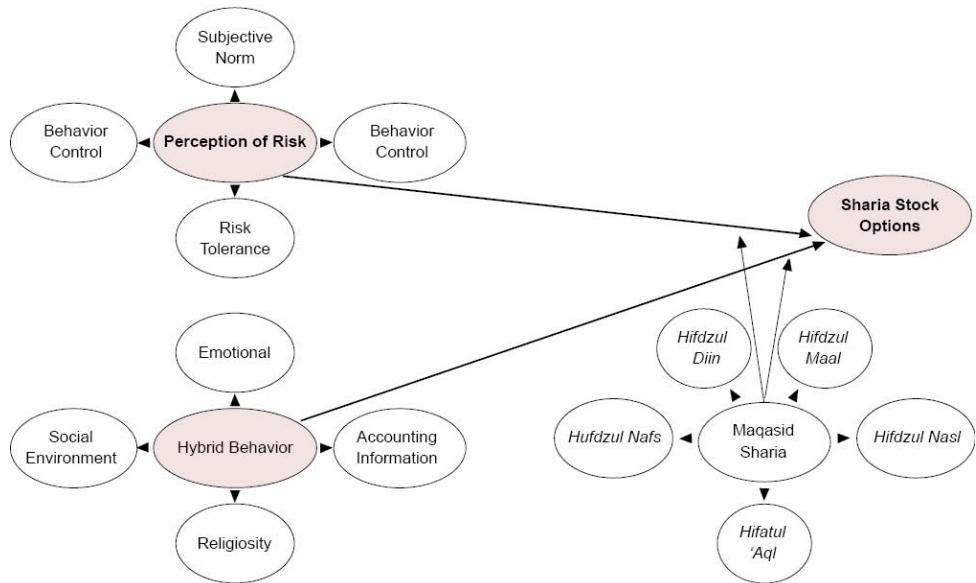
Subjective Norm

Behavior Control

Perception of Risk

Behavior Control

Risk Tolerance

Sharia Stock Options

Emotional

Social Environment

Hybrid Behavior

Accounting Information

Religiosity

Hifdzul Diin

Hifdzul Maal

Hufdzul Nafs

Maqasid Sharia

Hifdzul Nasl

Hifatul 'Aql